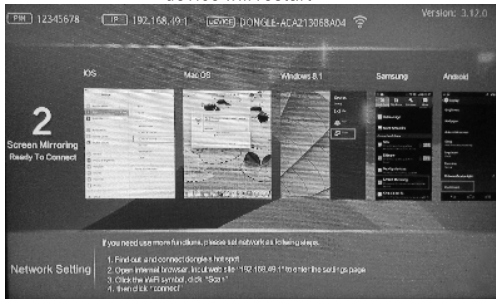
device will restart

PIN 12345678 IP 192.168.49.1 DEVICE DONGLE-ACA213068A04

Version: 3.12.0

iOS

Mac OS

Windows 8.1

Samsung

Android

2

Screen Mirroring

Ready To Connect

If you need use more functions, please set network as following steps.

Network Setting

1. Find-out and connect dongle's hot spot
2. Open internet browser, input web site "192.168.49.1" to enter the settings page
3. Click the WiFi symbol, click "Scan"
4. then click "connect"